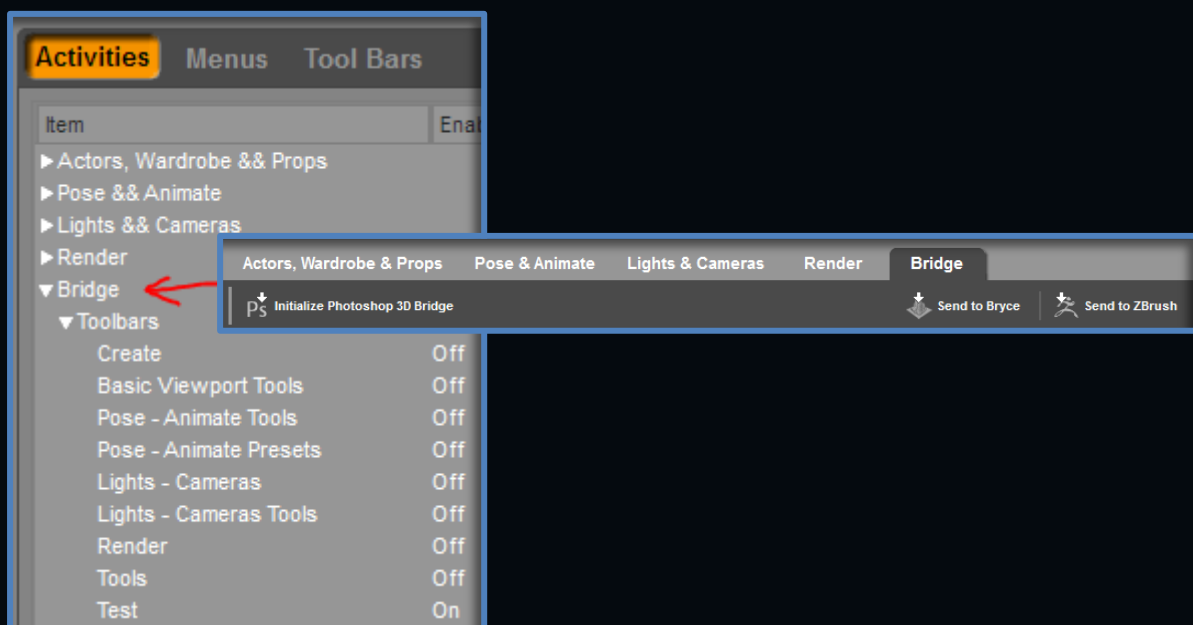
Activities Menus Tool Bars

| Item | Enab |
|---|---|
| ▶Actors, Wardrobe && Props | |
| ▶Pose && Animate | |
| ▶Lights && Cameras | |
| ▶Render | |
| ▼Bridge | |
| ▼Toolbars | |
| Create | Off |
| Basic Viewport Tools | Off |
| Pose - Animate Tools | Off |
| Pose - Animate Presets | Off |
| Lights - Cameras | Off |
| Lights - Cameras Tools | Off |
| Render | Off |
| Tools | Off |
| Test | On |

Actors, Wardrobe & Props Pose & Animate Lights & Cameras Render Bridge

Ps Initialize Photoshop 3D Bridge Send to Bryce Send to ZBrush